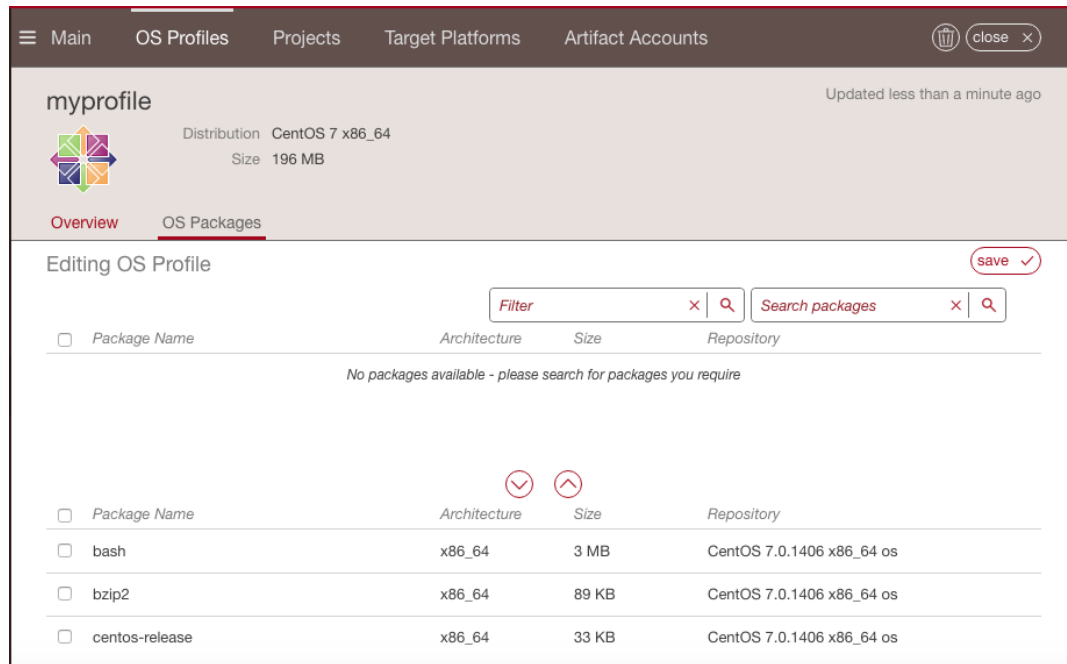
≡ Main OS Profiles Projects Target Platforms Artifact Accounts close ×

myprofile

Updated less than a minute ago

Distribution CentOS 7 x86_64
Size 196 MB

Overview OS Packages

Editing OS Profile

save ✓

Filter ×

Search packages ×

| | Package Name | Architecture | Size | Repository |
|---|---|---|---|---|

No packages available - please search for packages you require

| | Package Name | Architecture | Size | Repository |
|---|---|---|---|---|
| | bash | x86_64 | 3 MB | CentOS 7.0.1406 x86_64 os |
| | bzip2 | x86_64 | 89 KB | CentOS 7.0.1406 x86_64 os |
| | centos-release | x86_64 | 33 KB | CentOS 7.0.1406 x86_64 os |